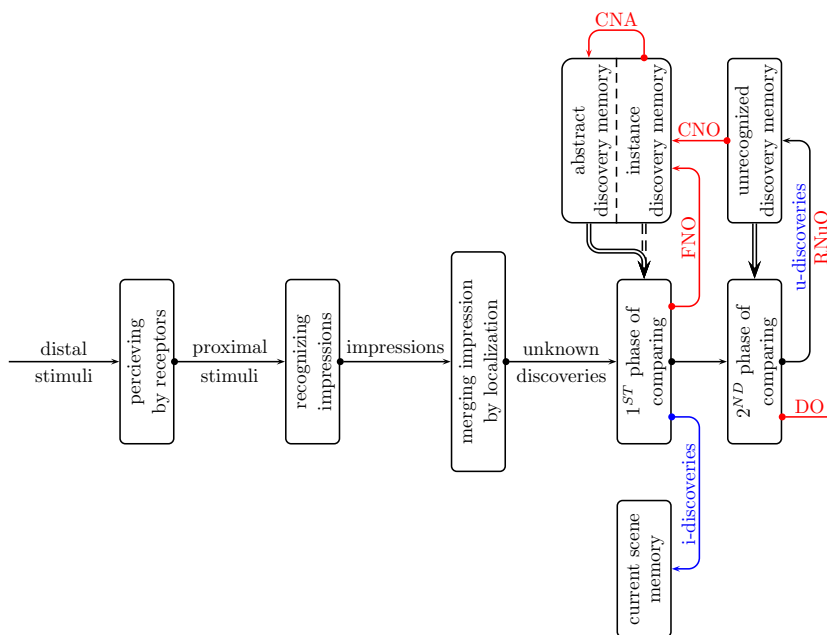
distal stimuli

percieving by receptors

proximal stimuli

recognizing impressions

impressions

merging impression by localization

unknown discoveries

$1^{ST}$ phase of comparing

$2^{ND}$ phase of comparing

abstract discovery memory

instance discovery memory

unrecognized discovery memory

current scene memory

CNA

CNO

FNO

u-discoveries

RNuO

DO

i-discoveries